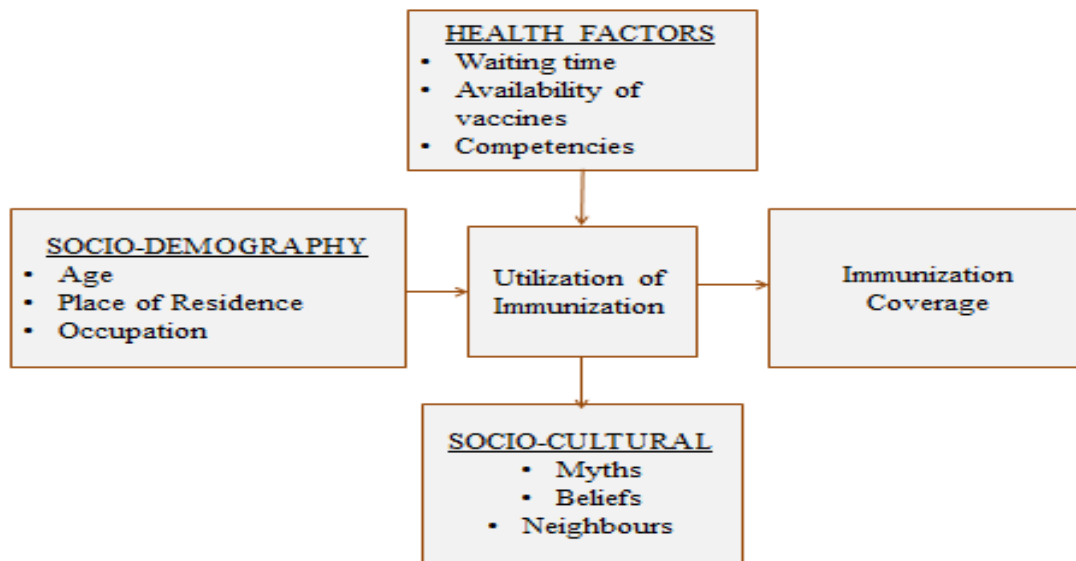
HEALTH FACTORS
- Waiting time
- Availability of vaccines
- Competencies

SOCIO-DEMOGRAPHY
- Age
- Place of Residence
- Occupation

Utilization of Immunization

Immunization Coverage

SOCIO-CULTURAL
- Myths
- Beliefs
- Neighbours